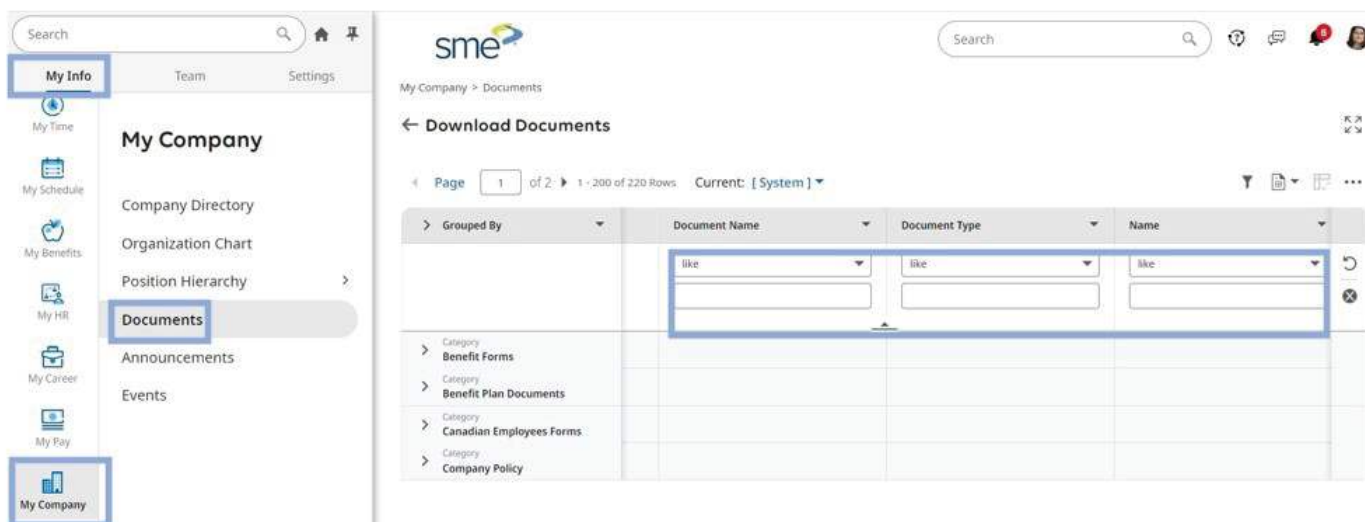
Search

My Info Team Settings

My Time

My Schedule

My Benefits

My HR

My Career

My Pay

My Company

My Company

Company Directory

Organization Chart

Position Hierarchy

Documents

Announcements

Events

sme

Search

My Company > Documents

← Download Documents

Page 1 of 2 ▶ 1 - 200 of 220 Rows Current: [ System ] ▾

| > Grouped By | Document Name | Document Type | Name |
|---|---|---|---|
| | like | like | like |
| > Category Benefit Forms | | | |
| > Category Benefit Plan Documents | | | |
| > Category Canadian Employees Forms | | | |
| > Category Company Policy | | | |